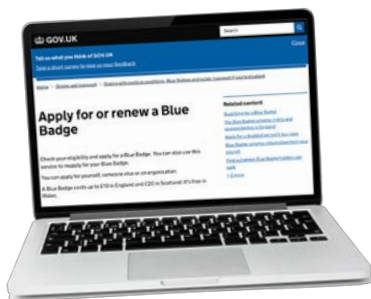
GOV.UK

Search

Close

Tell us what you think of GOV.UK

Take a short survey to give us your feedback

Home > Driving and transport > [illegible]

Apply for or renew a Blue Badge

Check your eligibility and apply for a Blue Badge. You can also use this service to reapply for your Blue Badge.

You can apply for yourself, someone else or an organisation.

A Blue Badge costs up to £10 in England and £20 in Scotland. It's free in Wales.

Related content

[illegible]

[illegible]

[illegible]

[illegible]

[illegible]

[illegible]